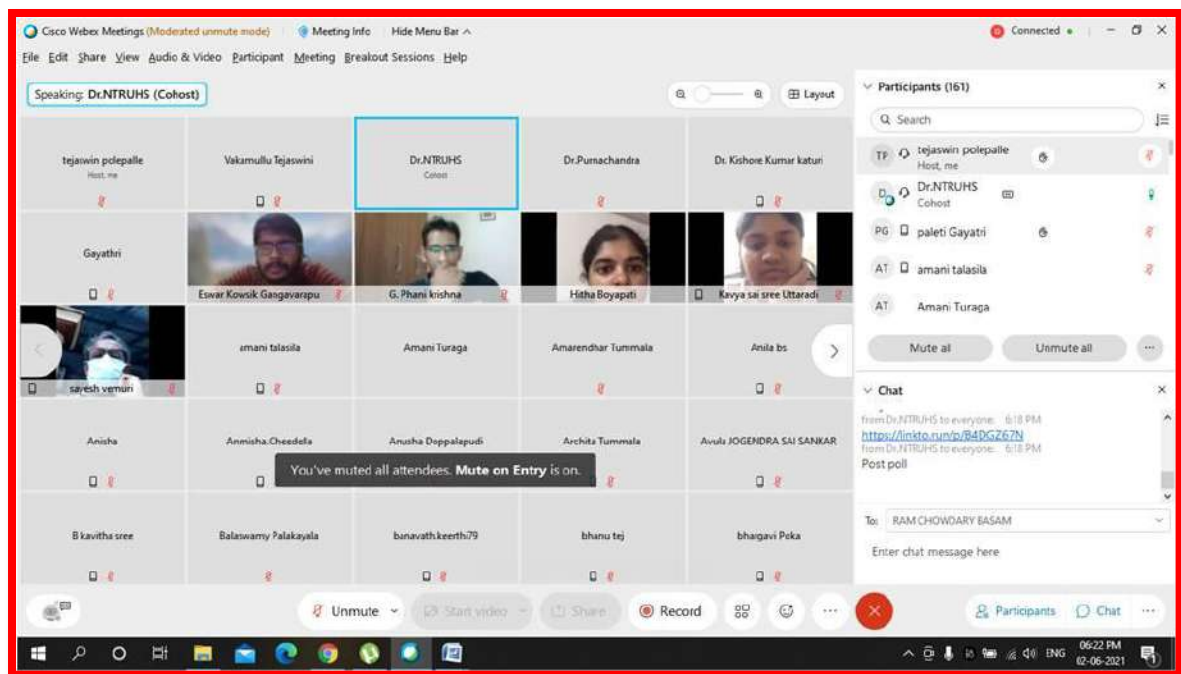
Cisco Webex Meetings (Moderated unmute mode) Meeting Info Hide Menu Bar ^

Connected

File Edit Share View Audio & Video Participant Meeting Breakout Sessions Help

Speaking: Dr.NTRUHS (Cohost)

Layout

tejaswin polepalle
Host, me

Vakamullu Tejaswini

Dr.NTRUHS
Cohost

Dr.Purnachandra

Dr. Kishore Kumar katuri

Gayathri

Eswar Kowsik Gangavarapu

G. Phani krishna

Hitha Boyapati

Kavya sai sree Uttaradi

sayesh vemuri

amani talasila

Amani Turaga

Amarendhar Tummala

Anila bs

Anisha

Anmisha.Cheedella

Anusha Doppalapudi

Archita Tummala

Avula JOGENDRA SAI SANKAR

You've muted all attendees. Mute on Entry is on.

B kavitha sree

Balaswamy Palakayala

banavath.keerthi79

bhanu tej

bhargavi Poka

Participants (161)

Search

TP tejaswin polepalle
Host, me

Dr.NTRUHS
Cohost

PG paleti Gayatri

AT amani talasila

AT Amani Turaga

Mute all

Unmute all

Chat

from Dr.NTRUHS to everyone: 6:18 PM
https://linkto.run/p/B4DGZ67N
from Dr.NTRUHS to everyone: 6:18 PM
Post poll

To: RAM CHOWDARY BASAM

Enter chat message here

Unmute

Start video

Share

Record

Participants

Chat

ENG

06:22 PM
02-06-2021